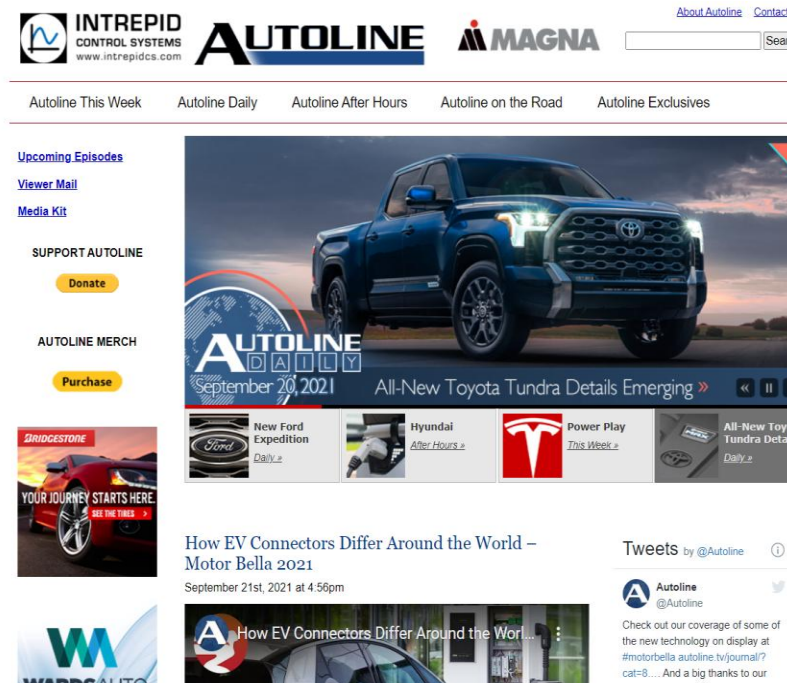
INTREPID CONTROL SYSTEMS www.intrepidcs.com

AUTOLINE

MAGNA

About Autoline Contac

Sear

Autoline This Week Autoline Daily Autoline After Hours Autoline on the Road Autoline Exclusives

Upcoming Episodes

Viewer Mail

Media Kit

SUPPORT AUTOLINE

Donate

AUTOLINE MERCH

Purchase

BRIDGESTONE

YOUR JOURNEY STARTS HERE.

SEE THE TIRES

AUTOLINE DAILY

September 20, 2021

All-New Toyota Tundra Details Emerging »

New Ford Expedition
Daily »

Hyundai
After Hours »

Power Play
This Week »

All-New Toy Tundra Deta
Daily »

How EV Connectors Differ Around the World – Motor Bella 2021

September 21st, 2021 at 4:56pm

How EV Connectors Differ Around the Worl...

Tweets by @Autoline

Autoline
@Autoline

Check out our coverage of some of the new technology on display at #motorbella autoline.tv/journal/?cat=8.... And a big thanks to our

WARDSAUTO